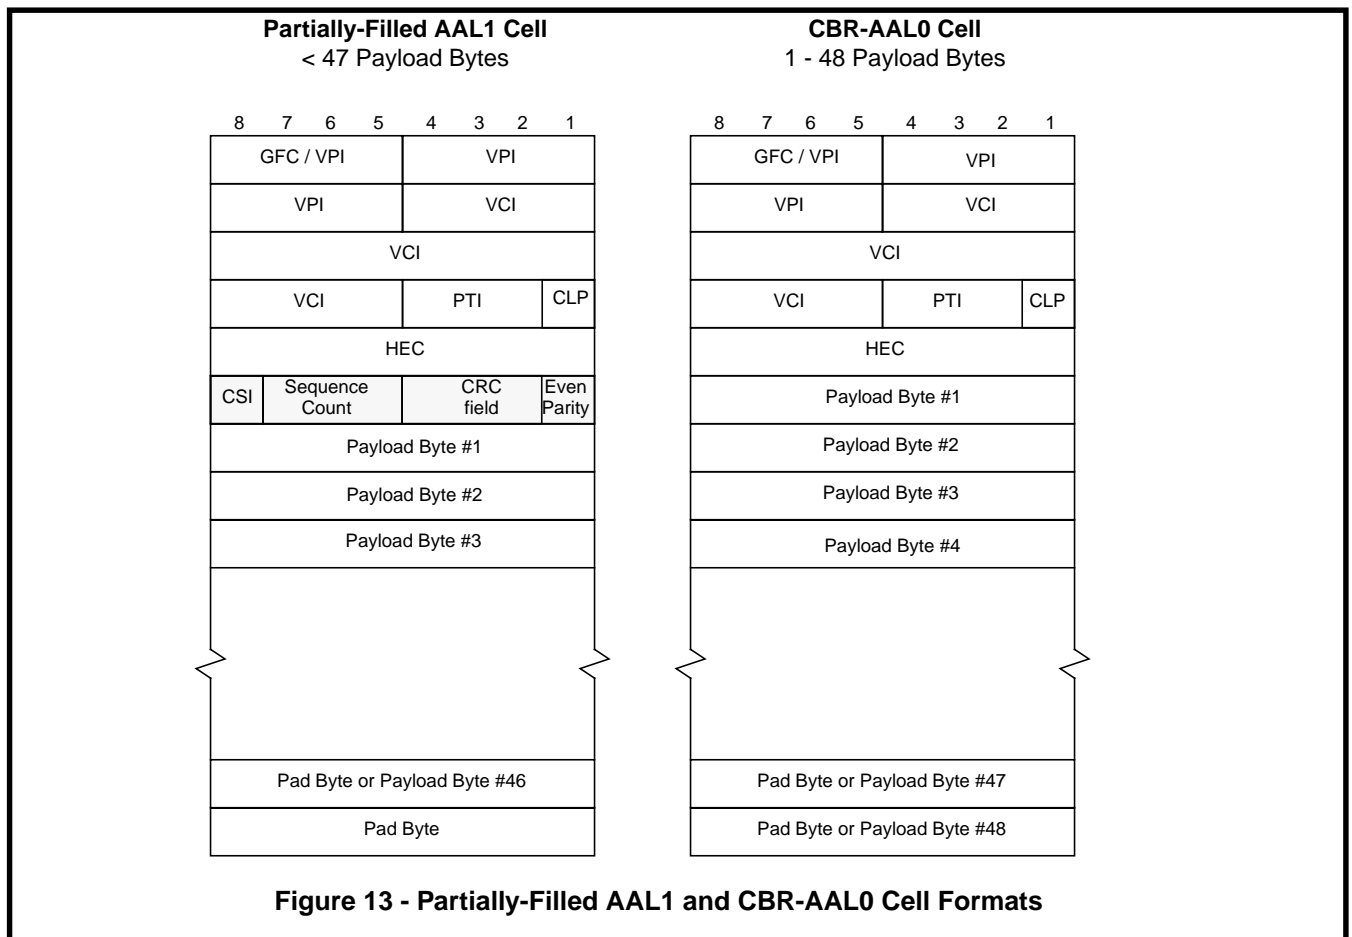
**Partially-Filled AAL1 Cell**
< 47 Payload Bytes

8 7 6 5 4 3 2 1

GFC / VPI
VPI
VPI
VCI
VCI
VCI
PTI
CLP
HEC
CSI
Sequence Count
CRC field
Even Parity
Payload Byte #1
Payload Byte #2
Payload Byte #3
Pad Byte or Payload Byte #46
Pad Byte

**CBR-AAL0 Cell**
1 - 48 Payload Bytes

8 7 6 5 4 3 2 1

GFC / VPI
VPI
VPI
VCI
VCI
VCI
PTI
CLP
HEC
Payload Byte #1
Payload Byte #2
Payload Byte #3
Payload Byte #4
Pad Byte or Payload Byte #47
Pad Byte or Payload Byte #48

**Figure 13 - Partially-Filled AAL1 and CBR-AAL0 Cell Formats**